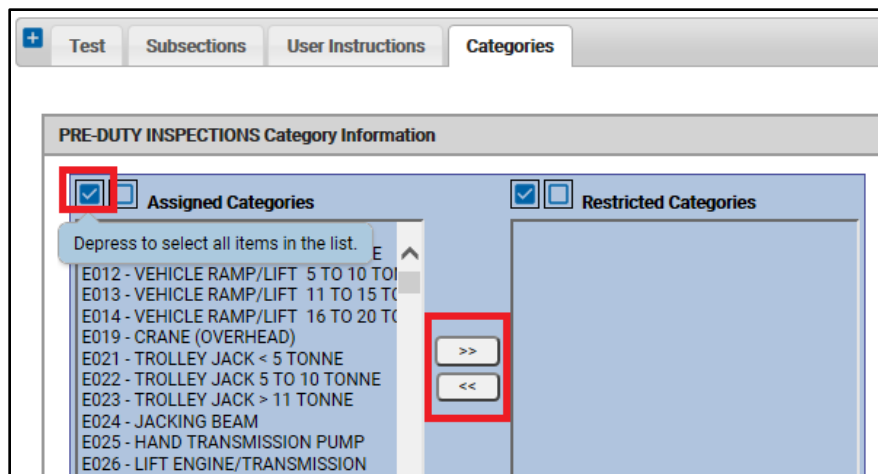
+ Test Subsections User Instructions Categories

PRE-DUTY INSPECTIONS Category Information

Assigned Categories

Restricted Categories

Depress to select all items in the list.

E

E012 - VEHICLE RAMP/LIFT 5 TO 10 TO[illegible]

E013 - VEHICLE RAMP/LIFT 11 TO 15 T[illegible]

E014 - VEHICLE RAMP/LIFT 16 TO 20 T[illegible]

E019 - CRANE (OVERHEAD)

E021 - TROLLEY JACK < 5 TONNE

E022 - TROLLEY JACK 5 TO 10 TONNE

E023 - TROLLEY JACK > 11 TONNE

E024 - JACKING BEAM

E025 - HAND TRANSMISSION PUMP

E026 - LIFT ENGINE/TRANSMISSION

>>

<<